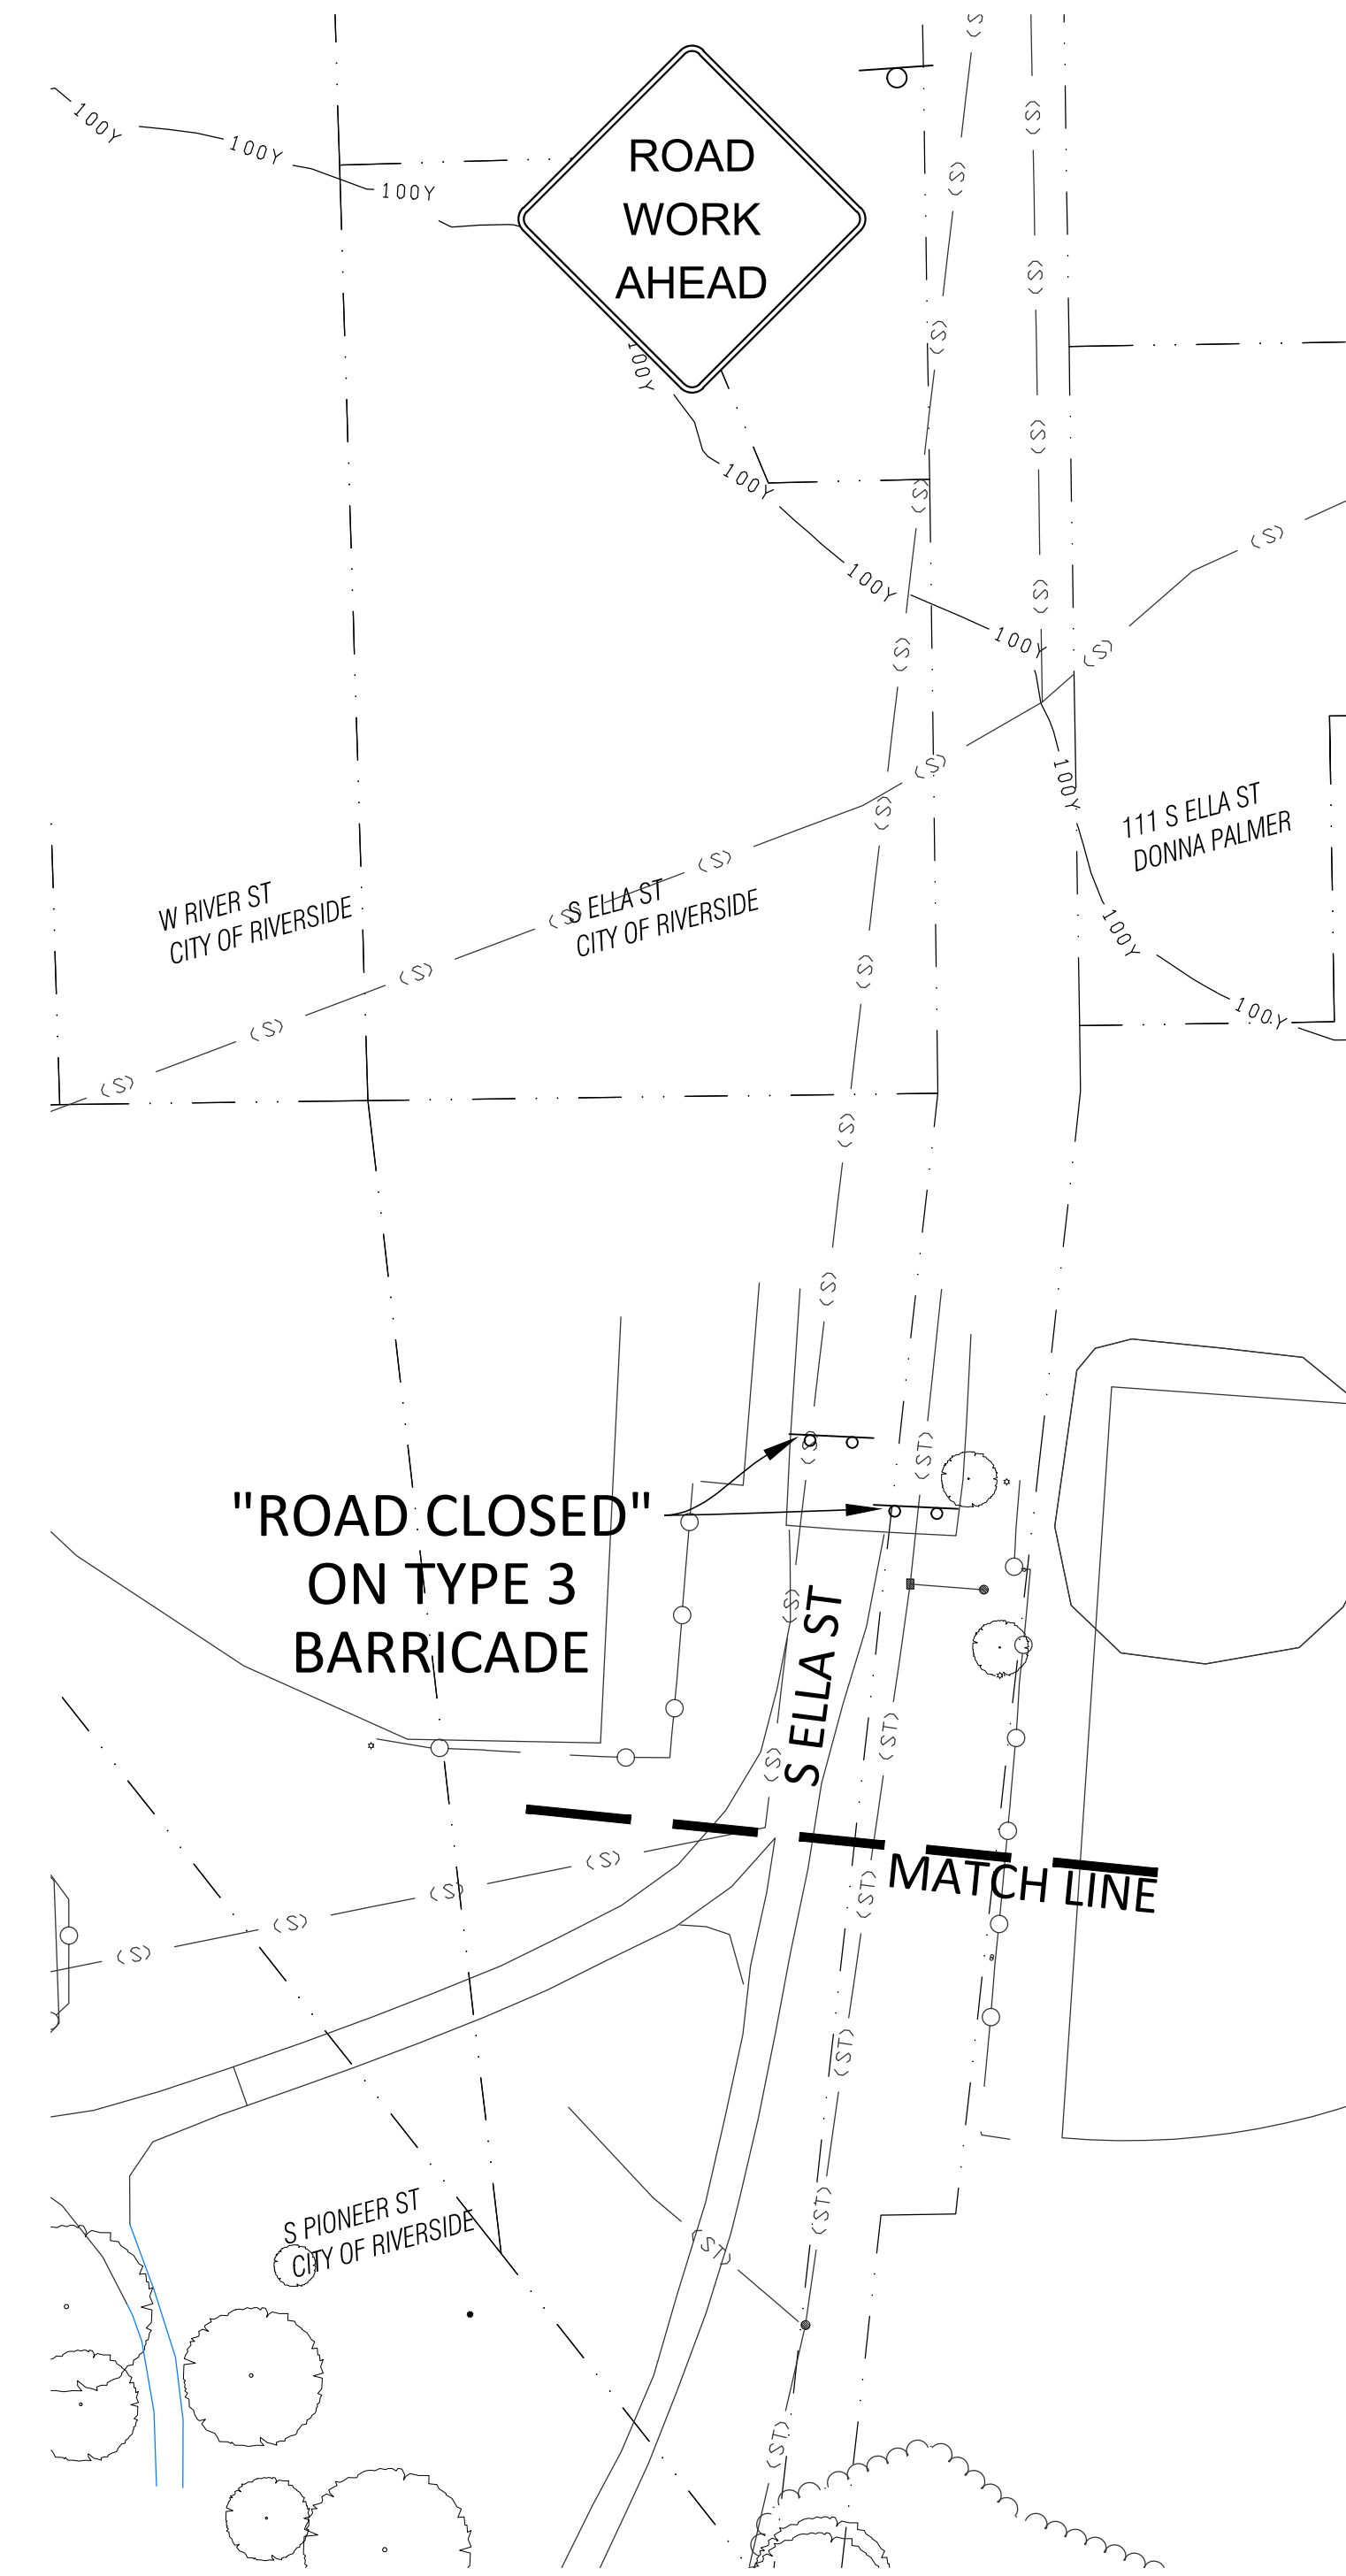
ROAD WORK AHEAD

100Y
100Y
100Y
100Y
100Y
100Y
100Y
100Y
100Y
100Y

(S)
(S)
(S)
(S)
(S)
(S)
(S)

111 S ELLA ST
DONNA PALMER

W RIVER ST
CITY OF RIVERSIDE

S ELLA ST
CITY OF RIVERSIDE

(S)
(S)
(S)
(S)
(S)
(S)
(S)

"ROAD CLOSED"
ON TYPE 3
BARRICADE

(ST)
(ST)

S ELLA ST

(S)
(S)

MATCH LINE

(S)
(S)
(S)
(S)

(ST)
(ST)
(ST)
(ST)
(ST)

S PIONEER ST
CITY OF RIVERSIDE